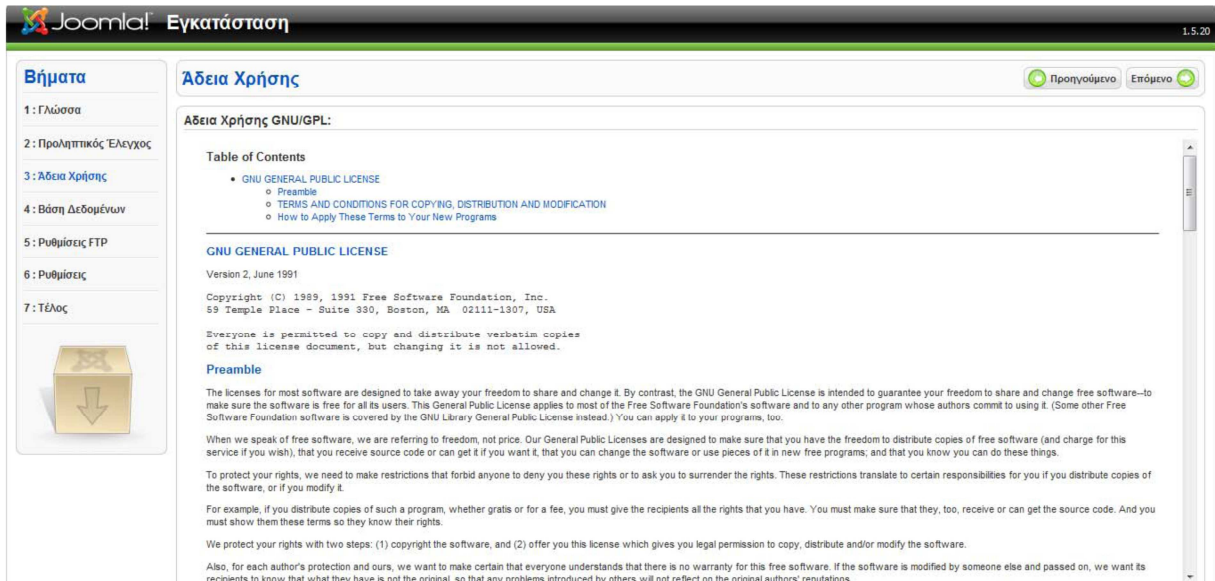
Joomla! Εγκατάσταση

1.5.20

Βήματα

1 : Γλώσσα

2 : Προληπτικός Έλεγχος

3 : Άδεια Χρήσης

4 : Βάση Δεδομένων

5 : Ρυθμίσεις FTP

6 : Ρυθμίσεις

7 : Τέλος

Άδεια Χρήσης

Προηγούμενο Επόμενο

Άδεια Χρήσης GNU/GPL:

Table of Contents

- GNU GENERAL PUBLIC LICENSE
  - Preamble
  - TERMS AND CONDITIONS FOR COPYING, DISTRIBUTION AND MODIFICATION
  - How to Apply These Terms to Your New Programs

GNU GENERAL PUBLIC LICENSE

Version 2, June 1991

Copyright (C) 1989, 1991 Free Software Foundation, Inc.
59 Temple Place - Suite 330, Boston, MA 02111-1307, USA

Everyone is permitted to copy and distribute verbatim copies
of this license document, but changing it is not allowed.

Preamble

The licenses for most software are designed to take away your freedom to share and change it. By contrast, the GNU General Public License is intended to guarantee your freedom to share and change free software--to make sure the software is free for all its users. This General Public License applies to most of the Free Software Foundation's software and to any other program whose authors commit to using it. (Some other Free Software Foundation software is covered by the GNU Library General Public License instead.) You can apply it to your programs, too.

When we speak of free software, we are referring to freedom, not price. Our General Public Licenses are designed to make sure that you have the freedom to distribute copies of free software (and charge for this service if you wish), that you receive source code or can get it if you want it, that you can change the software or use pieces of it in new free programs; and that you know you can do these things.

To protect your rights, we need to make restrictions that forbid anyone to deny you these rights or to ask you to surrender the rights. These restrictions translate to certain responsibilities for you if you distribute copies of the software, or if you modify it.

For example, if you distribute copies of such a program, whether gratis or for a fee, you must give the recipients all the rights that you have. You must make sure that they, too, receive or can get the source code. And you must show them these terms so they know their rights.

We protect your rights with two steps: (1) copyright the software, and (2) offer you this license which gives you legal permission to copy, distribute and/or modify the software.

Also, for each author's protection and ours, we want to make certain that everyone understands that there is no warranty for this free software. If the software is modified by someone else and passed on, we want its recipients to know that what they have is not the original, so that any problems introduced by others will not reflect on the original authors' reputations.